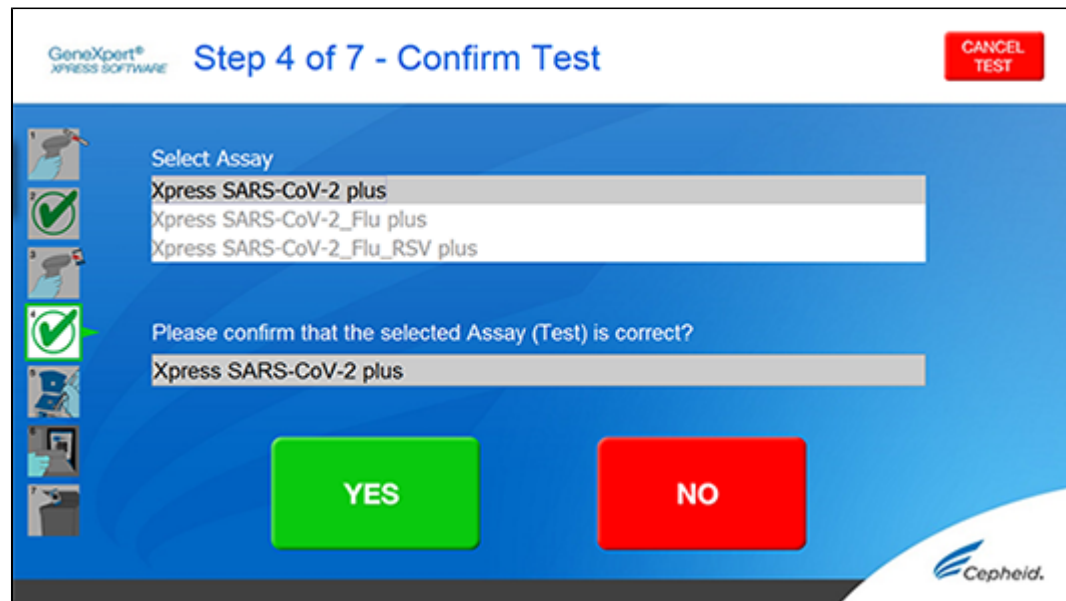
GeneXpert®
XPRESS SOFTWARE

Step 4 of 7 - Confirm Test

CANCEL TEST

1
2
3
4
5
6
7

Select Assay

Xpress SARS-CoV-2 plus
Xpress SARS-CoV-2_Flu plus
Xpress SARS-CoV-2_Flu_RSV plus

Please confirm that the selected Assay (Test) is correct?

Xpress SARS-CoV-2 plus

YES

NO

Cepheid.